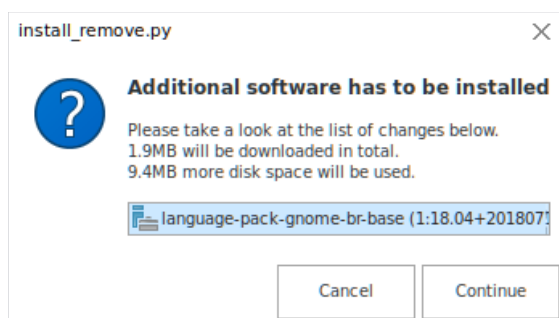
install_remove.py

Additional software has to be installed

Please take a look at the list of changes below.
1.9MB will be downloaded in total.
9.4MB more disk space will be used.

language-pack-gnome-br-base (1:18.04+2018071

Cancel

Continue